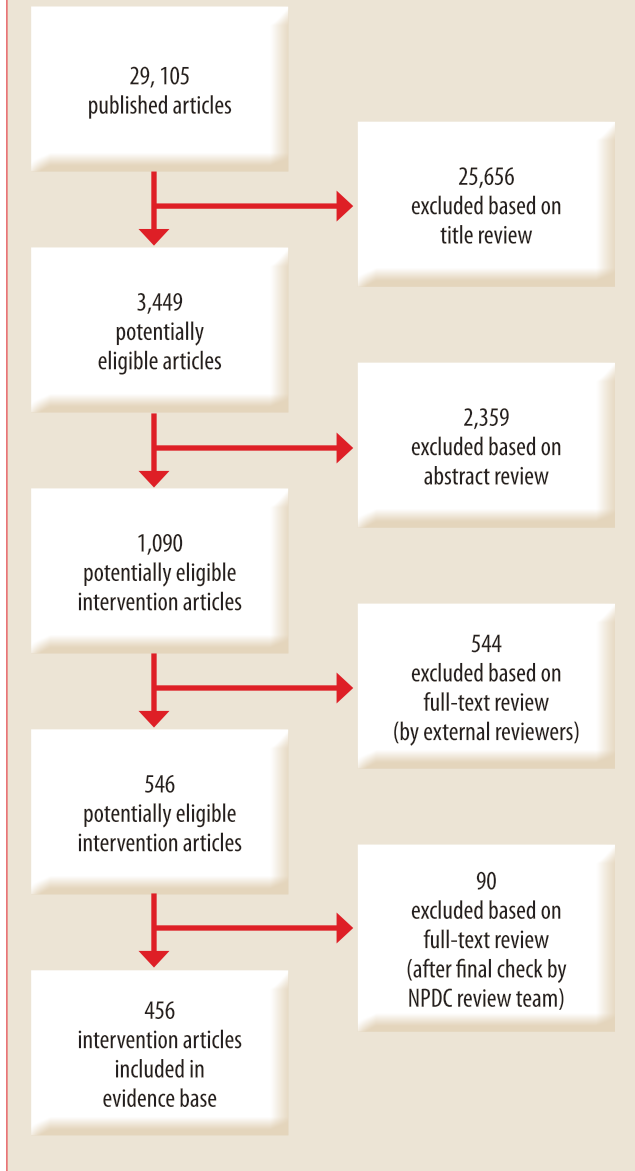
29, 105
published articles

25,656
excluded based on
title review

3,449
potentially
eligible articles

2,359
excluded based on
abstract review

1,090
potentially eligible
intervention articles

544
excluded based on
full-text review
(by external reviewers)

546
potentially eligible
intervention articles

90
excluded based on
full-text review
(after final check by
NPDC review team)

456
intervention articles
included in
evidence base